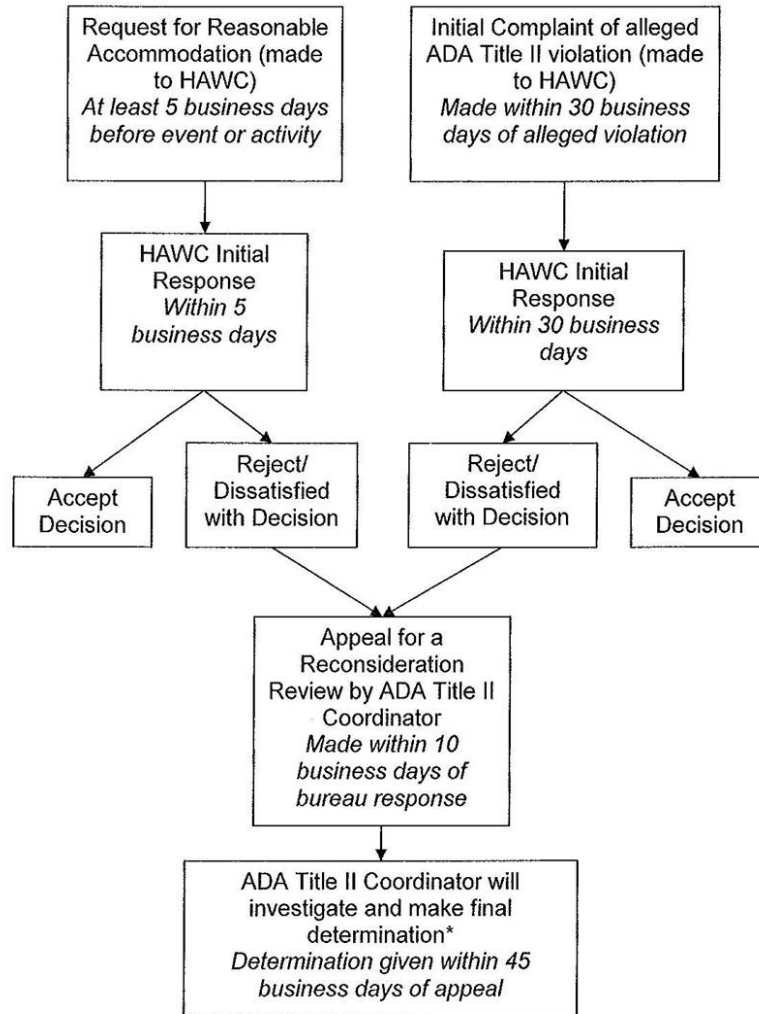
Request for Reasonable Accommodation (made to HAWC)
*At least 5 business days before event or activity*

Initial Complaint of alleged ADA Title II violation (made to HAWC)
*Made within 30 business days of alleged violation*

HAWC Initial Response
*Within 5 business days*

HAWC Initial Response
*Within 30 business days*

Accept Decision

Reject/ Dissatisfied with Decision

Reject/ Dissatisfied with Decision

Accept Decision

Appeal for a Reconsideration Review by ADA Title II Coordinator
*Made within 10 business days of bureau response*

ADA Title II Coordinator will investigate and make final determination*
*Determination given within 45 business days of appeal*